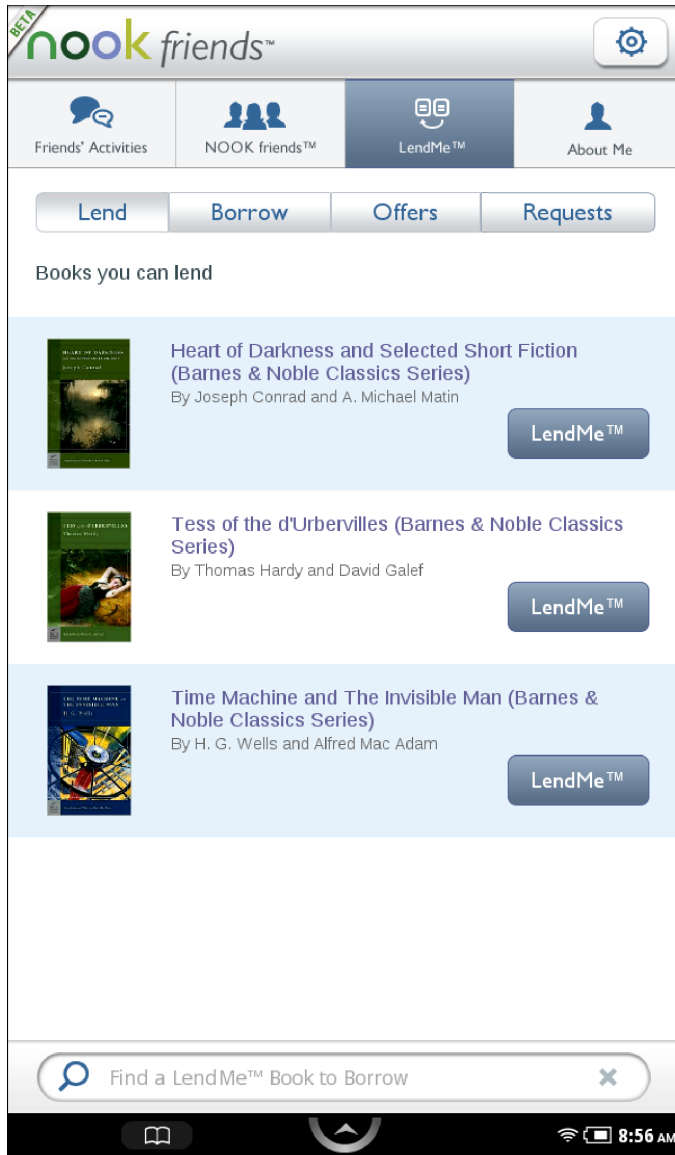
BETA
nook friends™

Friends' Activities
NOOK friends™
LendMe™
About Me

Lend
Borrow
Offers
Requests

Books you can lend

HEART OF DARKNESS
Joseph Conrad

Heart of Darkness and Selected Short Fiction (Barnes & Noble Classics Series)
By Joseph Conrad and A. Michael Matin
LendMe™

TESS of the D'URBERVILLES
Thomas Hardy

Tess of the d'Urbervilles (Barnes & Noble Classics Series)
By Thomas Hardy and David Galef
LendMe™

THE TIME MACHINE and THE INVISIBLE MAN
H. G. Wells

Time Machine and The Invisible Man (Barnes & Noble Classics Series)
By H. G. Wells and Alfred Mac Adam
LendMe™

Find a LendMe™ Book to Borrow

8:56 AM